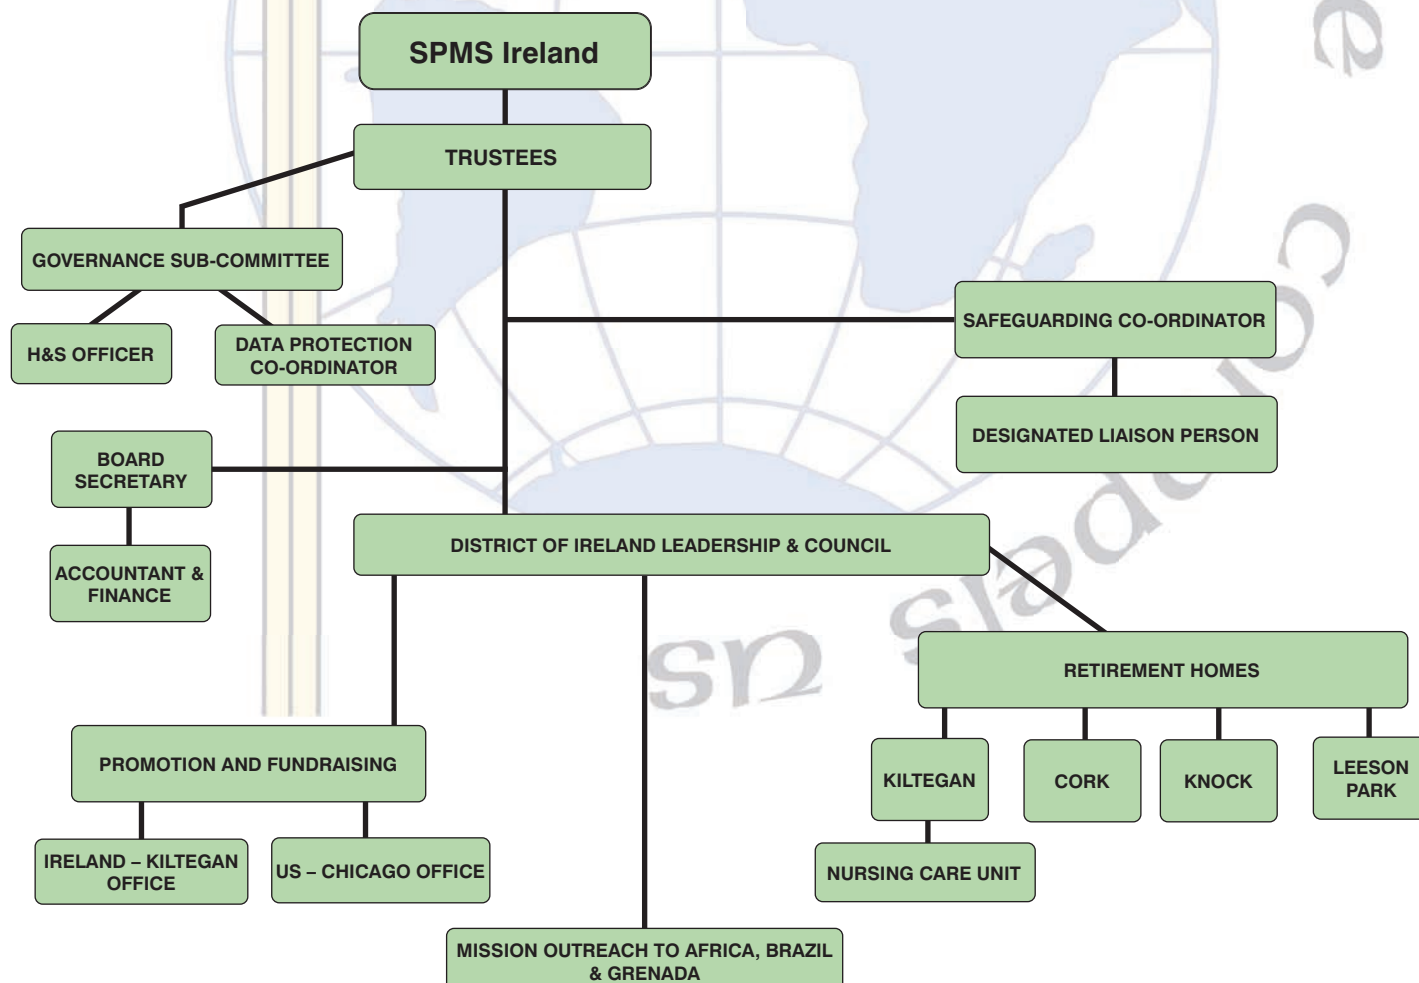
SPMS Ireland

TRUSTEES

GOVERNANCE SUB-COMMITTEE

H&S OFFICER

DATA PROTECTION CO-ORDINATOR

SAFEGUARDING CO-ORDINATOR

DESIGNATED LIAISON PERSON

BOARD SECRETARY

ACCOUNTANT & FINANCE

DISTRICT OF IRELAND LEADERSHIP & COUNCIL

RETIREMENT HOMES

KILTEGAN

CORK

KNOCK

LEESON PARK

NURSING CARE UNIT

PROMOTION AND FUNDRAISING

IRELAND – KILTEGAN OFFICE

US – CHICAGO OFFICE

MISSION OUTREACH TO AFRICA, BRAZIL & GRENADA